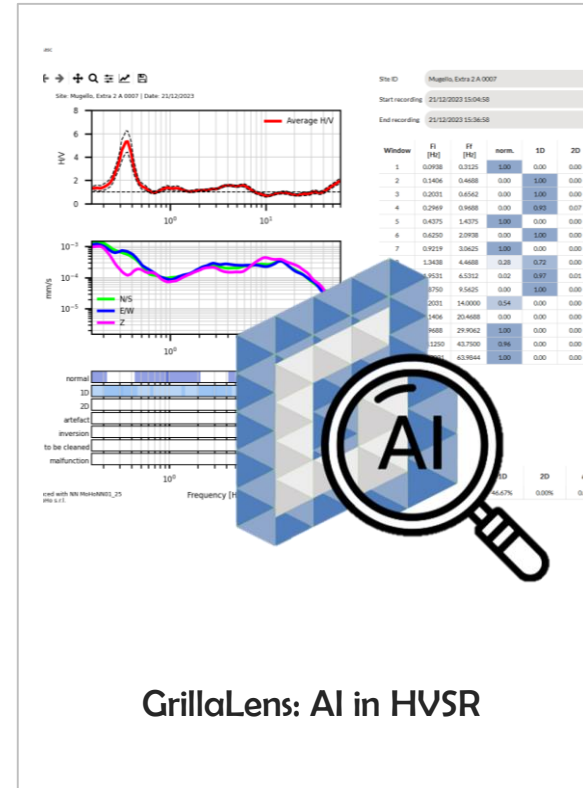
Site: Mugello, Extra 2 A 0007 | Date: 21/12/2023

Average H/V

H/V

8
6
4
2
0

$10^0$ $10^1$

$10^{-3}$
$10^{-4}$
$10^{-5}$

mm/s

N/S
E/W
Z

$10^0$

normal
1D
2D
artefact
inversion
to be cleaned
malfunction

$10^0$

Frequency [H

ced with NN MoHoNN01_25
ho s.r.l.

Site ID Mugello, Extra 2 A 0007
Start recording 21/12/2023 15:04:58
End recording 21/12/2023 15:36:58

| Window | Fi [Hz] | Ff [Hz] | norm. | 1D | 2D |
|---|---|---|---|---|---|
| 1 | 0.0938 | 0.3125 | 1.00 | 0.00 | 0.00 |
| 2 | 0.1406 | 0.4688 | 0.00 | 1.00 | 0.00 |
| 3 | 0.2031 | 0.6562 | 0.00 | 1.00 | 0.00 |
| 4 | 0.2969 | 0.9688 | 0.00 | 0.93 | 0.07 |
| 5 | 0.4375 | 1.4375 | 1.00 | 0.00 | 0.00 |
| 6 | 0.6250 | 2.0938 | 0.00 | 1.00 | 0.00 |
| 7 | 0.9219 | 3.0625 | 1.00 | 0.00 | 0.00 |
| | 1.3438 | 4.4688 | 0.28 | 0.72 | 0.00 |
| | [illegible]9531 | 6.5312 | 0.02 | 0.97 | 0.01 |
| | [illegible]8750 | 9.5625 | 0.00 | 1.00 | 0.00 |
| | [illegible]2031 | 14.0000 | 0.54 | 0.00 | 0.00 |
| | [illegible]1406 | 20.4688 | 0.00 | 0.00 | 0.00 |
| | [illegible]9688 | 29.9062 | 1.00 | 0.00 | 0.00 |
| | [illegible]1250 | 43.7500 | 0.96 | 0.00 | 0.00 |
| | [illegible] | 63.9844 | 1.00 | 0.00 | 0.00 |

1D 2D
46.67% 0.00%

AI

GrillaLens: AI in HVSR